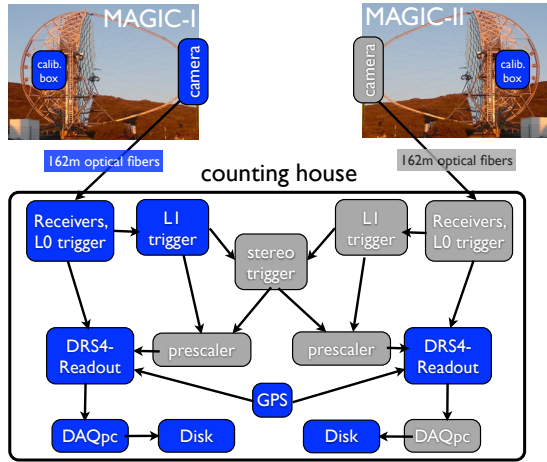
MAGIC-I

calib. box

camera

MAGIC-II

camera

calib. box

162m optical fibers

162m optical fibers

counting house

Receivers, L0 trigger

L1 trigger

stereo trigger

L1 trigger

Receivers, L0 trigger

DRS4-Readout

prescaler

prescaler

DRS4-Readout

GPS

DAQpc

Disk

Disk

DAQpc